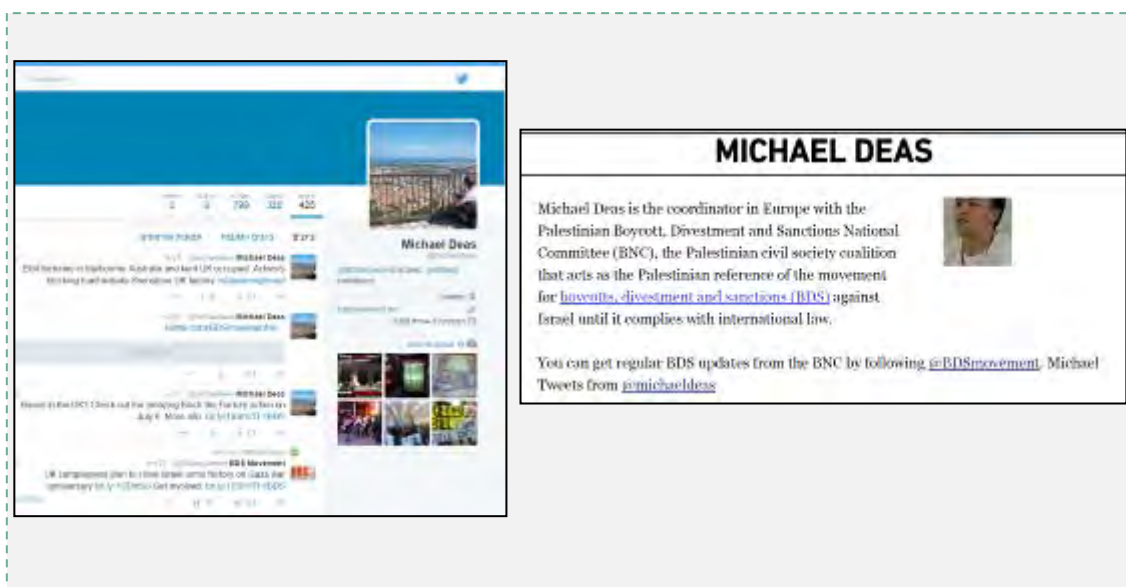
2   3   799   322   420

Michael Deas

Michael Deas

Michael Deas

Michael Deas

BDS Movement

MICHAEL DEAS

Michael Deas is the coordinator in Europe with the Palestinian Boycott, Divestment and Sanctions National Committee (BNC), the Palestinian civil society coalition that acts as the Palestinian reference of the movement for boycotts, divestment and sanctions (BDS) against Israel until it complies with international law.

You can get regular BDS updates from the BNC by following @BDSmovement. Michael Tweets from @michaeldeas